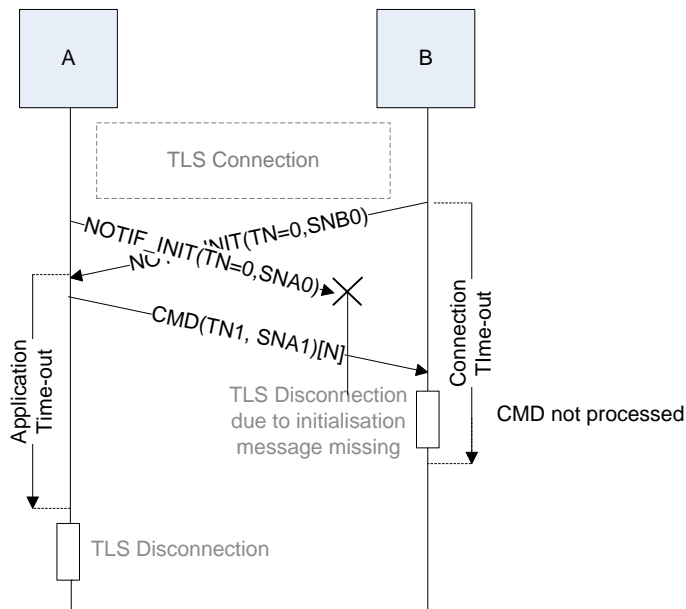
A

B

TLS Connection

NOTIF_INIT(TN=0,SNA0)

NOTIF_INIT(TN=0,SNB0)

CMD(TN1, SNA1)[N]

Application Time-out

Connection TIme-out

TLS Disconnection due to initialisation message missing

CMD not processed

TLS Disconnection